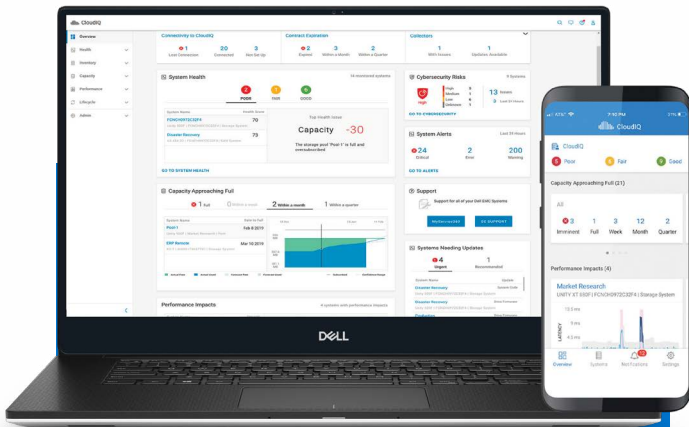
CloudIQ

Overview
Health
Inventory
Capacity
Performance
Lifecycle
Admin

Connectivity to CloudIQ
1 Lost Connection
20 Connected
3 Not Set Up

Contract Expiration
2 Expired
3 Within a Month
2 Within a Quarter

Collectors
1 With Issues
1 Updates Available

System Health
19 monitored systems
2 POOR
7 FAIR
9 GOOD

System Name
Health Score
FCNCH097C3ZFX 70
Disaster Recovery 73

Top Health Issue
Capacity -30
The storage pool "Pool 1" is full and oversubscribed

GO TO SYSTEM HEALTH

Cybersecurity Risks
8 Systems
High
13 Issues

GO TO CYBERSECURITY

System Alerts
Last 24 Hours
24 Critical
2 Error
200 Warning

GO TO ALERTS

Capacity Approaching Full
1 Full
0 Within a week
2 Within a month
1 Within a quarter

System Name
Time to Full
Pool 1 Feb 8 2019
EMP Remote Mar 10 2019

Support
Support for all of your Dell EMC Systems

Systems Needing Updates
4 Urgent
1 Recommended
System Name
Disaster Recovery
Disaster Recovery
Production

Performance Impacts
4 systems with performance impacts

DELL

7:52 PM
CloudIQ
CloudIQ
5 Poor
5 Fair
6 Good

Capacity Approaching Full (21)
All
3 Imminent
1 Full
3 Week
12 Month
2 Quarter

Performance Impacts (4)
Market Research
UNITY XT 680F | FCNCH097C3ZFX | Storage System
LATENCY
7.5 ms
5 ms
2.5 ms

Overview
Systems
Notifications
Settings